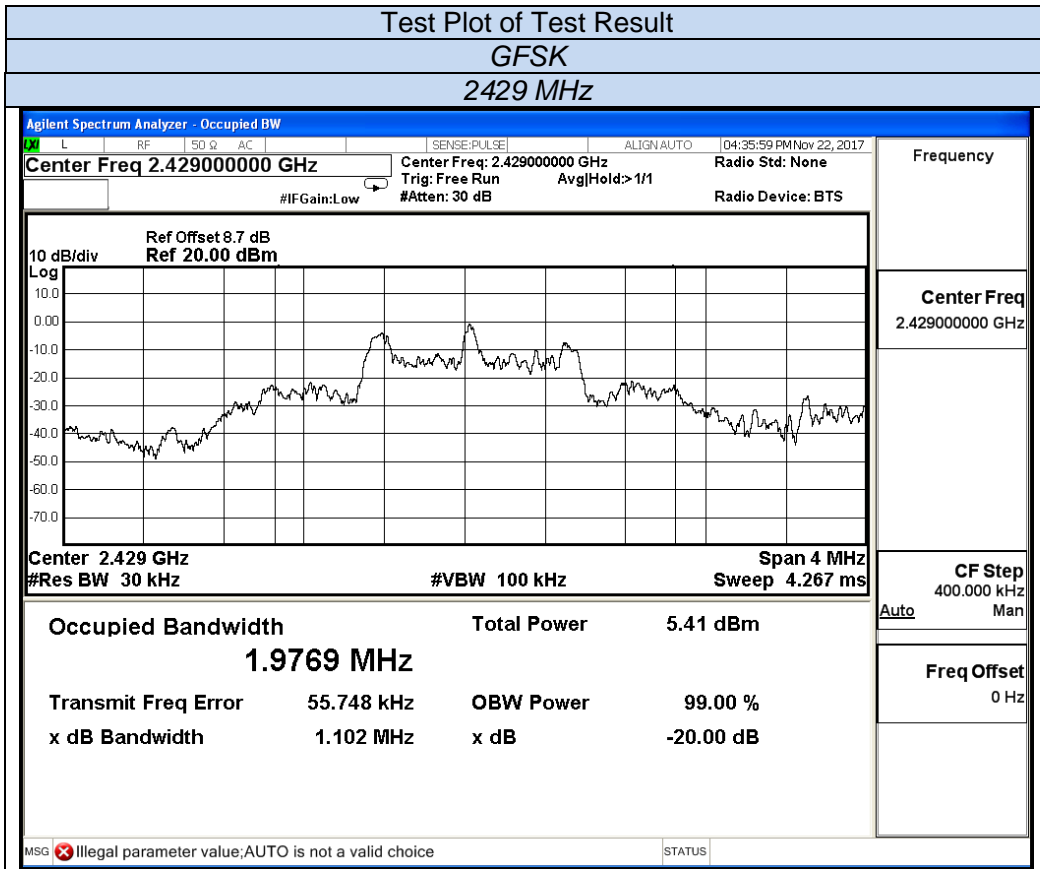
Test Plot of Test Result
GFSK
2429 MHz

Agilent Spectrum Analyzer - Occupied BW
LXI L RF 50 Ω AC SENSE:PULSE ALIGN AUTO 04:35:59 PM Nov 22, 2017
Center Freq 2.429000000 GHz
Center Freq: 2.429000000 GHz
Trig: Free Run Avg|Hold:>1/1
#IFGain:Low #Atten: 30 dB
Radio Std: None
Radio Device: BTS

Frequency

Ref Offset 8.7 dB
10 dB/div Ref 20.00 dBm
Log
10.0
0.00
-10.0
-20.0
-30.0
-40.0
-50.0
-60.0
-70.0

Center 2.429 GHz Span 4 MHz
#Res BW 30 kHz #VBW 100 kHz Sweep 4.267 ms

Center Freq
2.429000000 GHz

CF Step
400.000 kHz
Auto Man

Freq Offset
0 Hz

Occupied Bandwidth
1.9769 MHz
Total Power 5.41 dBm

Transmit Freq Error 55.748 kHz OBW Power 99.00 %
x dB Bandwidth 1.102 MHz x dB -20.00 dB

MSG Illegal parameter value;AUTO is not a valid choice STATUS